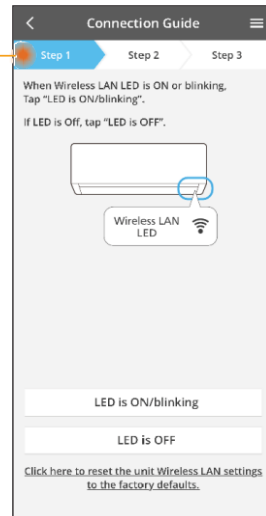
Connection Guide

Step 1
Step 2
Step 3

When Wireless LAN LED is ON or blinking, Tap "LED is ON/blinking".

If LED is Off, tap "LED is OFF".

Wireless LAN LED

LED is ON/blinking

LED is OFF

Click here to reset the unit Wireless LAN settings to the factory defaults.